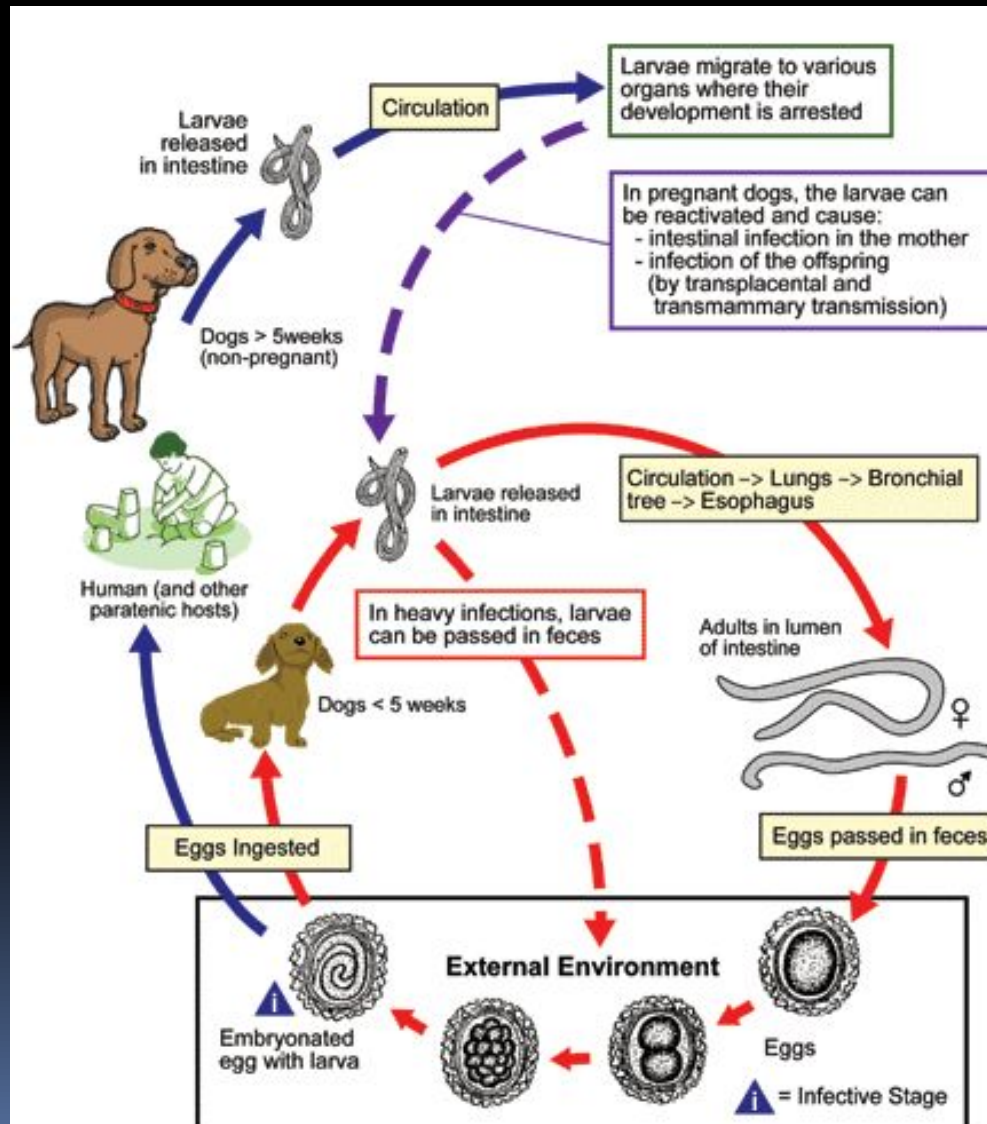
Larvae released in intestine

Circulation

Larvae migrate to various organs where their development is arrested

In pregnant dogs, the larvae can be reactivated and cause:
- intestinal infection in the mother
- infection of the offspring (by transplacental and transmammary transmission)

Dogs > 5weeks (non-pregnant)

Human (and other paratenic hosts)

Larvae released in intestine

Circulation -> Lungs -> Bronchial tree -> Esophagus

In heavy infections, larvae can be passed in feces

Adults in lumen of intestine

♀

♂

Dogs < 5 weeks

Eggs Ingested

Eggs passed in feces

External Environment

i

Embryonated egg with larva

Eggs

i = Infective Stage